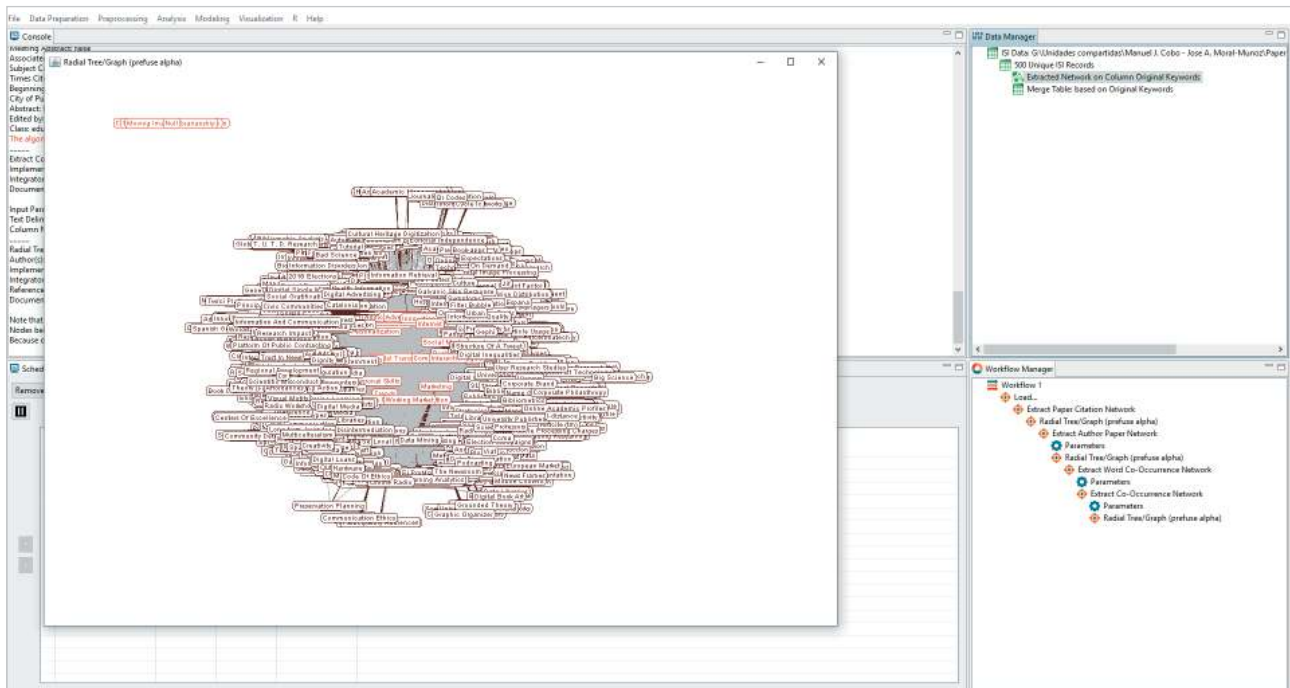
File Data Preparation Preprocessing Analysis Modeling Visualization R Help

Console

Radial Tree/Graph (prefuse alpha)

Associate
Subject C
Times Cit
Beginning
City of Pu
Abstract
Edited by
Class eds
The algor

Extract Co
Implemen
Integrator
Documen

Input Para
Text Delin
Column N

Radial Tre
Author(s)
Implemen
Integrator
Reference
Documen

Note that
Nodes be
Because c

Sched
Remove

Data Manager
ISI Data: G:\Unidades compartidas\Manuel J. Cobo - Jose A. Moral-Munoz\Paper
500 Unique ISI Records
Extracted Network on Column Original Keywords
Merge Table: based on Original Keywords

Workflow Manager
Workflow 1
Load...
Extract Paper Citation Network
Radial Tree/Graph (prefuse alpha)
Extract Author Paper Network
Parameters
Radial Tree/Graph (prefuse alpha)
Extract Word Co-Occurrence Network
Parameters
Extract Co-Occurrence Network
Parameters
Radial Tree/Graph (prefuse alpha)

Academic
Journal
Cultural Heritage Digitization
Bad Science
Information Retrieval
2016 Elections
Digital Advertising
Information And Communication
Social Media
Digital Inequalities
User Research Studies
Big Science
Corporate Brand
Research Impact
Platform Of Public Contracting
Regional Development
Marketing
Mining Market Bon
Digital Media
Multiculturalism
Data Mining
Podcasting
European Market
Digital Book
Grounded Theory
Graphic Organizer
Code Of Ethics
Preservation Planning
Communication Ethics
Community
Visual
Spanish
Learning Analytics
Online Academic Profiles